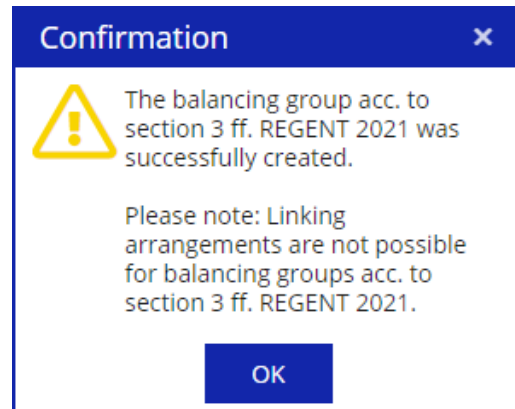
Confirmation ×

The balancing group acc. to section 3 ff. REGENT 2021 was successfully created.

Please note: Linking arrangements are not possible for balancing groups acc. to section 3 ff. REGENT 2021.

OK